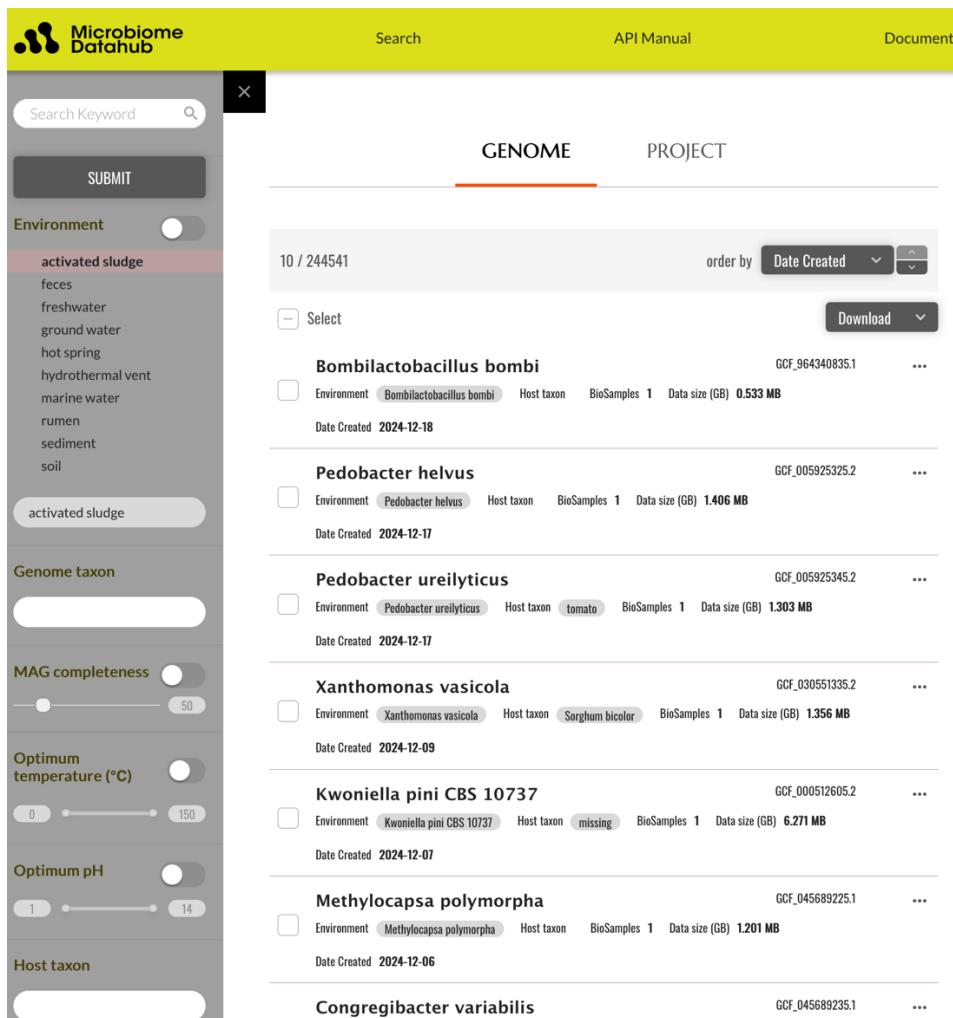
Microbiome Datahub

Search

API Manual

Document

Search Keyword

SUBMIT

Environment

activated sludge
feces
freshwater
ground water
hot spring
hydrothermal vent
marine water
rumen
sediment
soil

activated sludge

Genome taxon

MAG completeness

50

Optimum temperature (°C)

0

150

Optimum pH

1

14

Host taxon

×

GENOME

PROJECT

10 / 244541

order by

Date Created

Select

Download

Bombilactobacillus bombi
GCF_964340835.1
Environment Bombilactobacillus bombi Host taxon BioSamples 1 Data size (GB) 0.533 MB
Date Created 2024-12-18

Pedobacter helvus
GCF_005925325.2
Environment Pedobacter helvus Host taxon BioSamples 1 Data size (GB) 1.406 MB
Date Created 2024-12-17

Pedobacter ureilyticus
GCF_005925345.2
Environment Pedobacter ureilyticus Host taxon tomato BioSamples 1 Data size (GB) 1.303 MB
Date Created 2024-12-17

Xanthomonas vasicola
GCF_030551335.2
Environment Xanthomonas vasicola Host taxon Sorghum bicolor BioSamples 1 Data size (GB) 1.356 MB
Date Created 2024-12-09

Kwoniella pini CBS 10737
GCF_000512605.2
Environment Kwoniella pini CBS 10737 Host taxon missing BioSamples 1 Data size (GB) 6.271 MB
Date Created 2024-12-07

Methylocapsa polymorpha
GCF_045689225.1
Environment Methylocapsa polymorpha Host taxon BioSamples 1 Data size (GB) 1.201 MB
Date Created 2024-12-06

Congregibacter variabilis
GCF_045689235.1